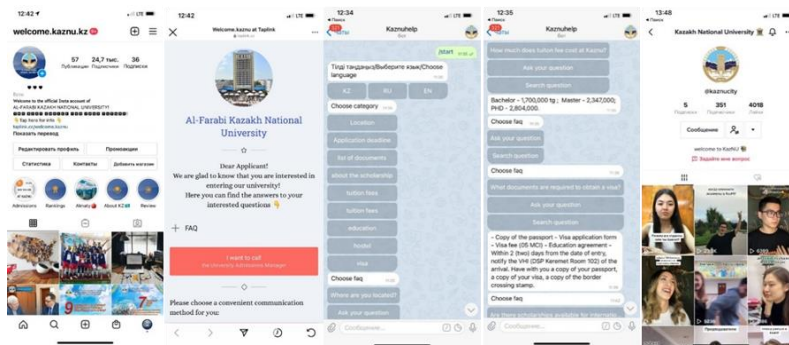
12:42 LTE

welcome.kaznu.kz

57 Публикации 24,7 тыс. Подписчики 36 Подписки

Вуз
Welcome to the official Insta account of AL-FARABI KAZAKH NATIONAL UNIVERSITY!
Tap here for info
taplink.cc/welcome.kaznu
Показать перевод

Редактировать профиль Промоакции
Статистика Контакты Добавить магазин

Admissions Rankings Almaty About KZ Reviews

12:42

Welcome.kaznu at Taplink

Al-Farabi Kazakh National University

Dear Applicant!
We are glad to know that you are interested in entering our university!
Here you can find the answers to your interested questions

+ FAQ

I want to call
the University Admissions Manager

Please choose a convenient communication method for you:

12:34
Поиск
Kaznuhelp
бот

/start

Тілді таңдаңыз/Выберите язык/Choose language

KZ RU EN

Choose category

Location
Application deadline
list of documents
about the scholarship
tuition fees
tuition fees
education
hostel
visa

Choose faq

Where are you located?

Ask your question

Сообщение

12:35
Поиск
Kaznuhelp
бот

How much does tuition fee cost at Kaznu?

Ask your question
Search question

Bachelor – 1,700,000 tg ; Master – 2,347,000; PhD – 2,604,000.

Choose faq
Ask your question
Search question

Choose faq

What documents are required to obtain a visa?

Ask your question
Search question

– Copy of the passport – Visa application form – Visa fee (05 MCI) – Education agreement – Within 2 (two) days from the date of entry, notify the VHI (DSP Keremet Room 102) of the arrival. Have with you a copy of your passport, a copy of your visa, a copy of the border crossing stamp.

Choose faq

Are there scholarships available for internatio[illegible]

Сообщение

13:48
Поиск
Kazakh National University

5 Публикации 351 Подписки 4018 Подписчики

@kaznucity

Сообщение

welcome to KazNU
Задайте мне вопрос

Предподаватели